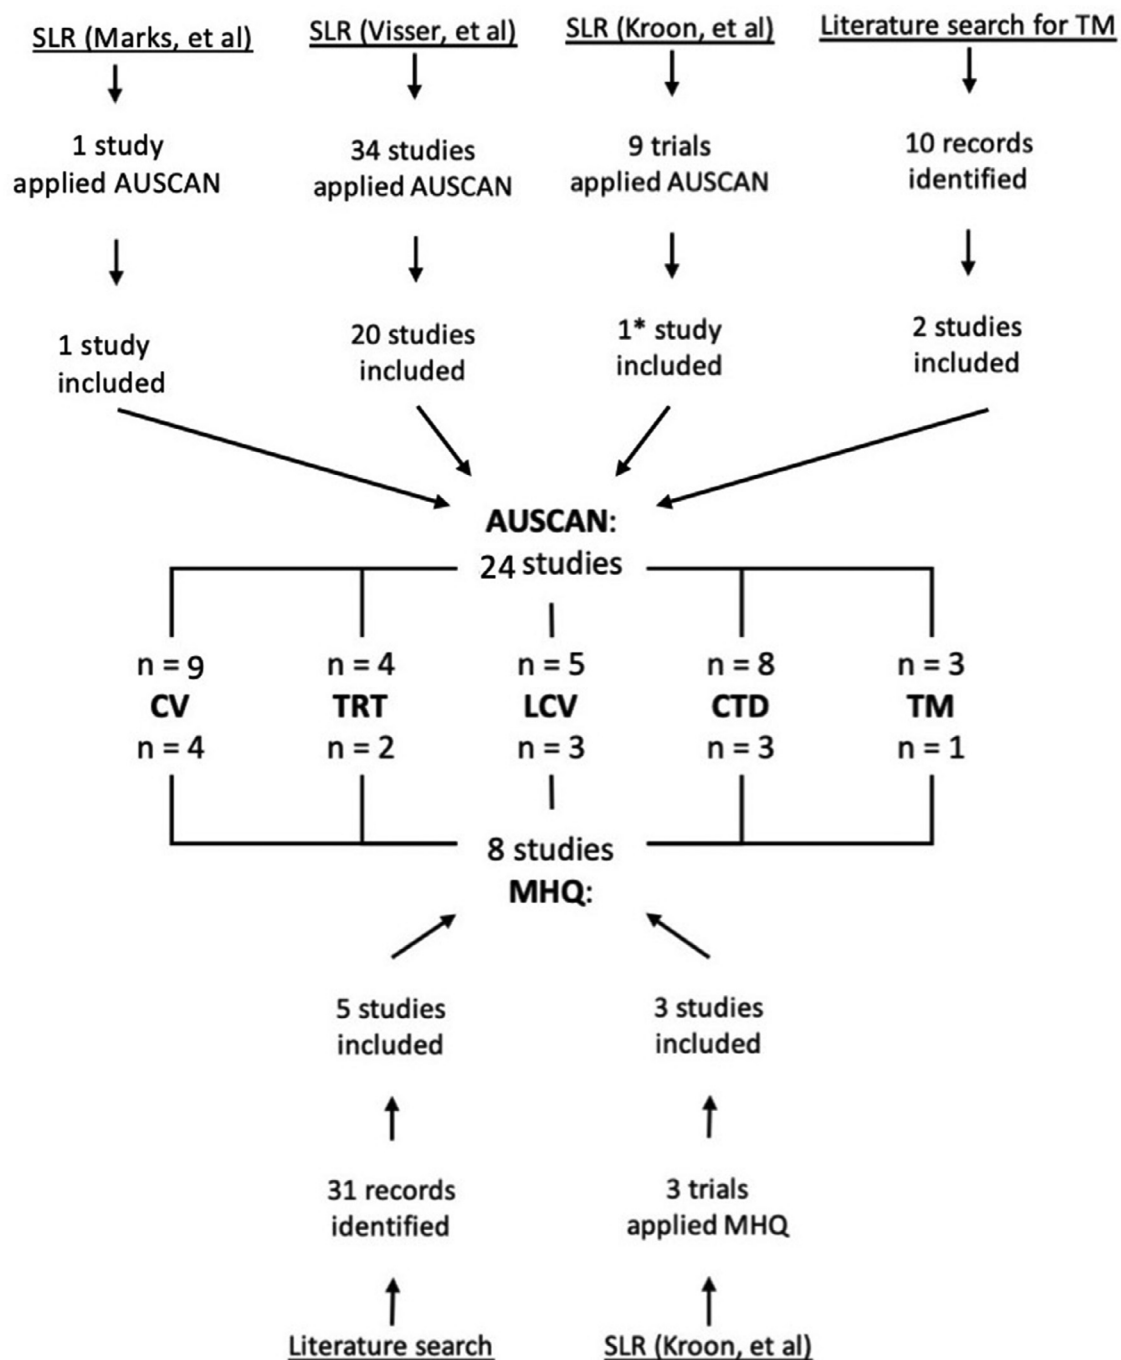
SLR (Marks, et al)

1 study applied AUSCAN

1 study included

SLR (Visser, et al)

34 studies applied AUSCAN

20 studies included

SLR (Kroon, et al)

9 trials applied AUSCAN

1* study included

Literature search for TM

10 records identified

2 studies included

AUSCAN: 24 studies

n = 9
CV
n = 4

n = 4
TRT
n = 2

n = 5
LCV
n = 3

n = 8
CTD
n = 3

n = 3
TM
n = 1

8 studies
MHQ:

5 studies included

31 records identified

Literature search

3 studies included

3 trials applied MHQ

SLR (Kroon, et al)